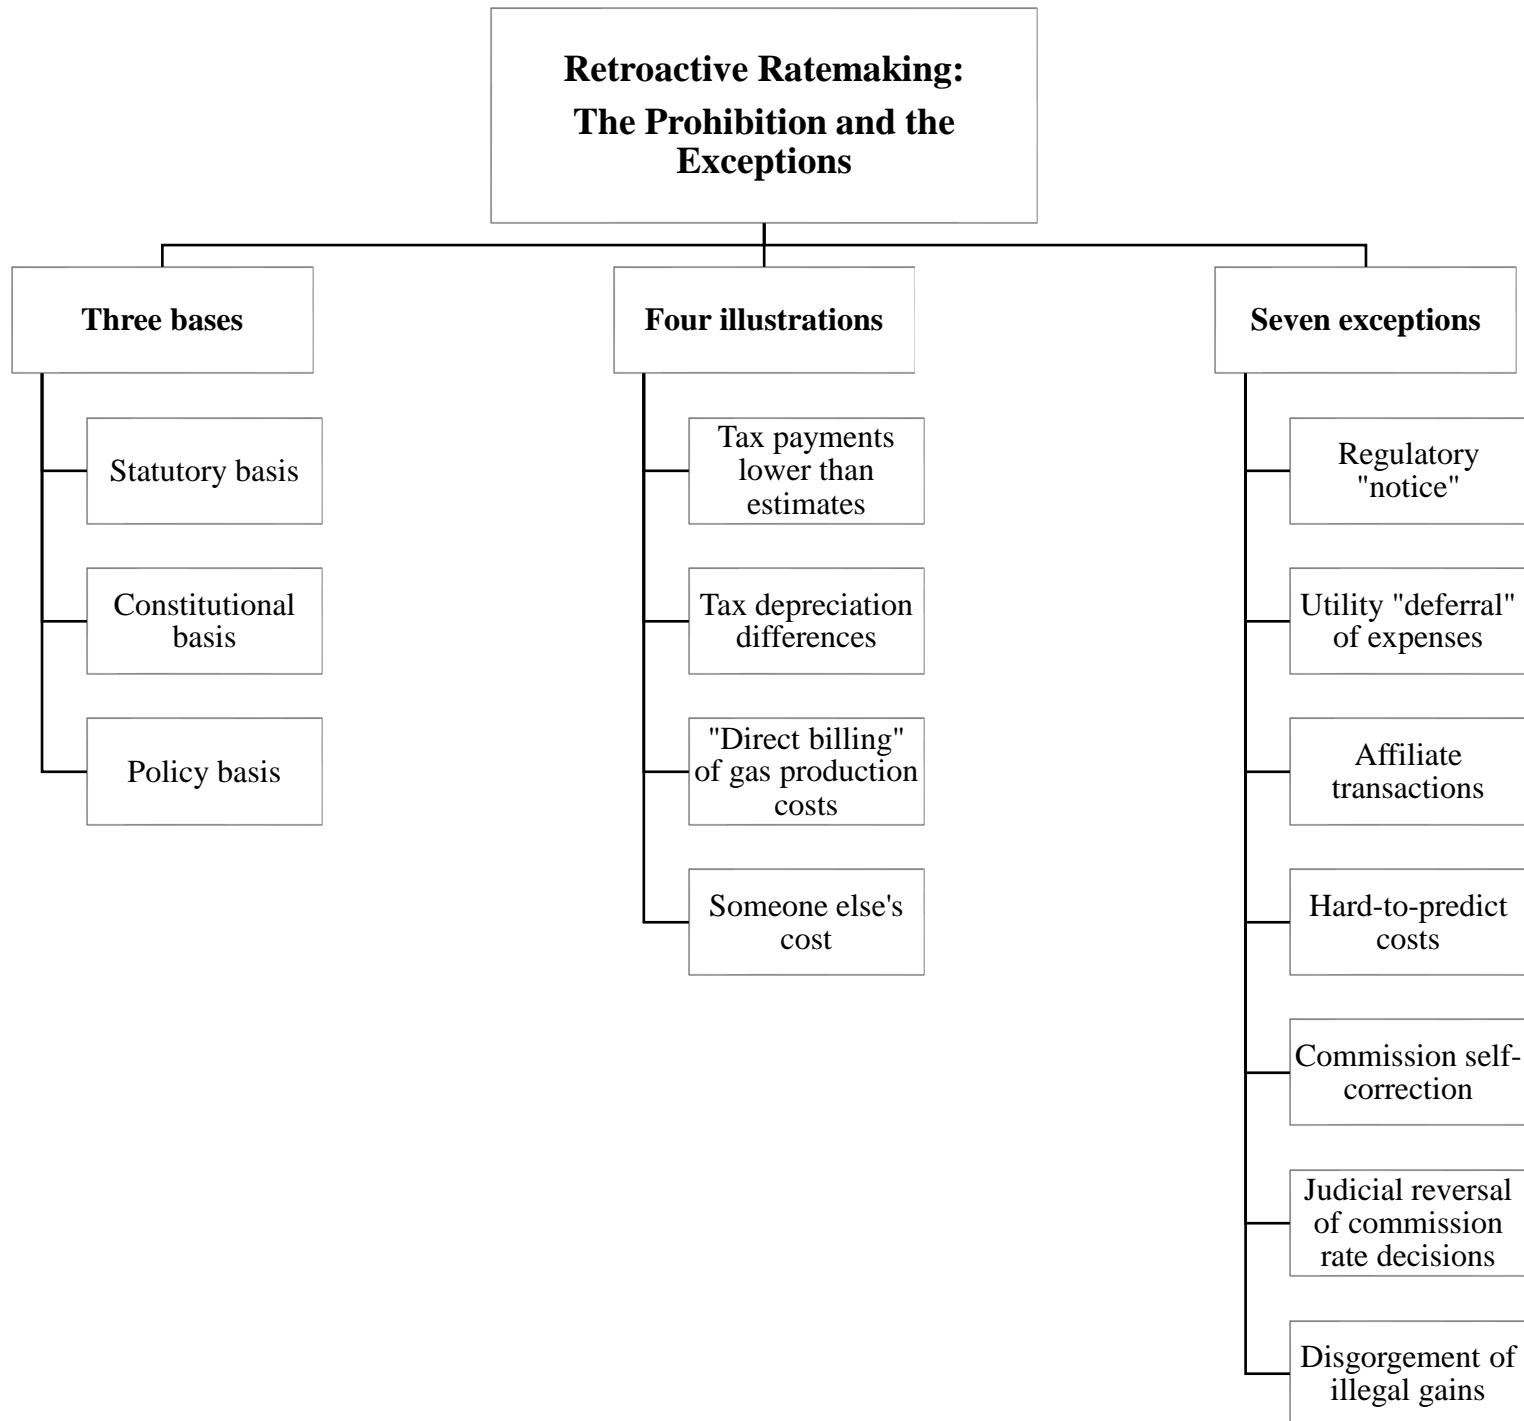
Retroactive Ratemaking:
The Prohibition and the Exceptions

Three bases

Statutory basis

Constitutional basis

Policy basis

Four illustrations

Tax payments lower than estimates

Tax depreciation differences

"Direct billing" of gas production costs

Someone else's cost

Seven exceptions

Regulatory "notice"

Utility "deferral" of expenses

Affiliate transactions

Hard-to-predict costs

Commission self-correction

Judicial reversal of commission rate decisions

Disgorgement of illegal gains